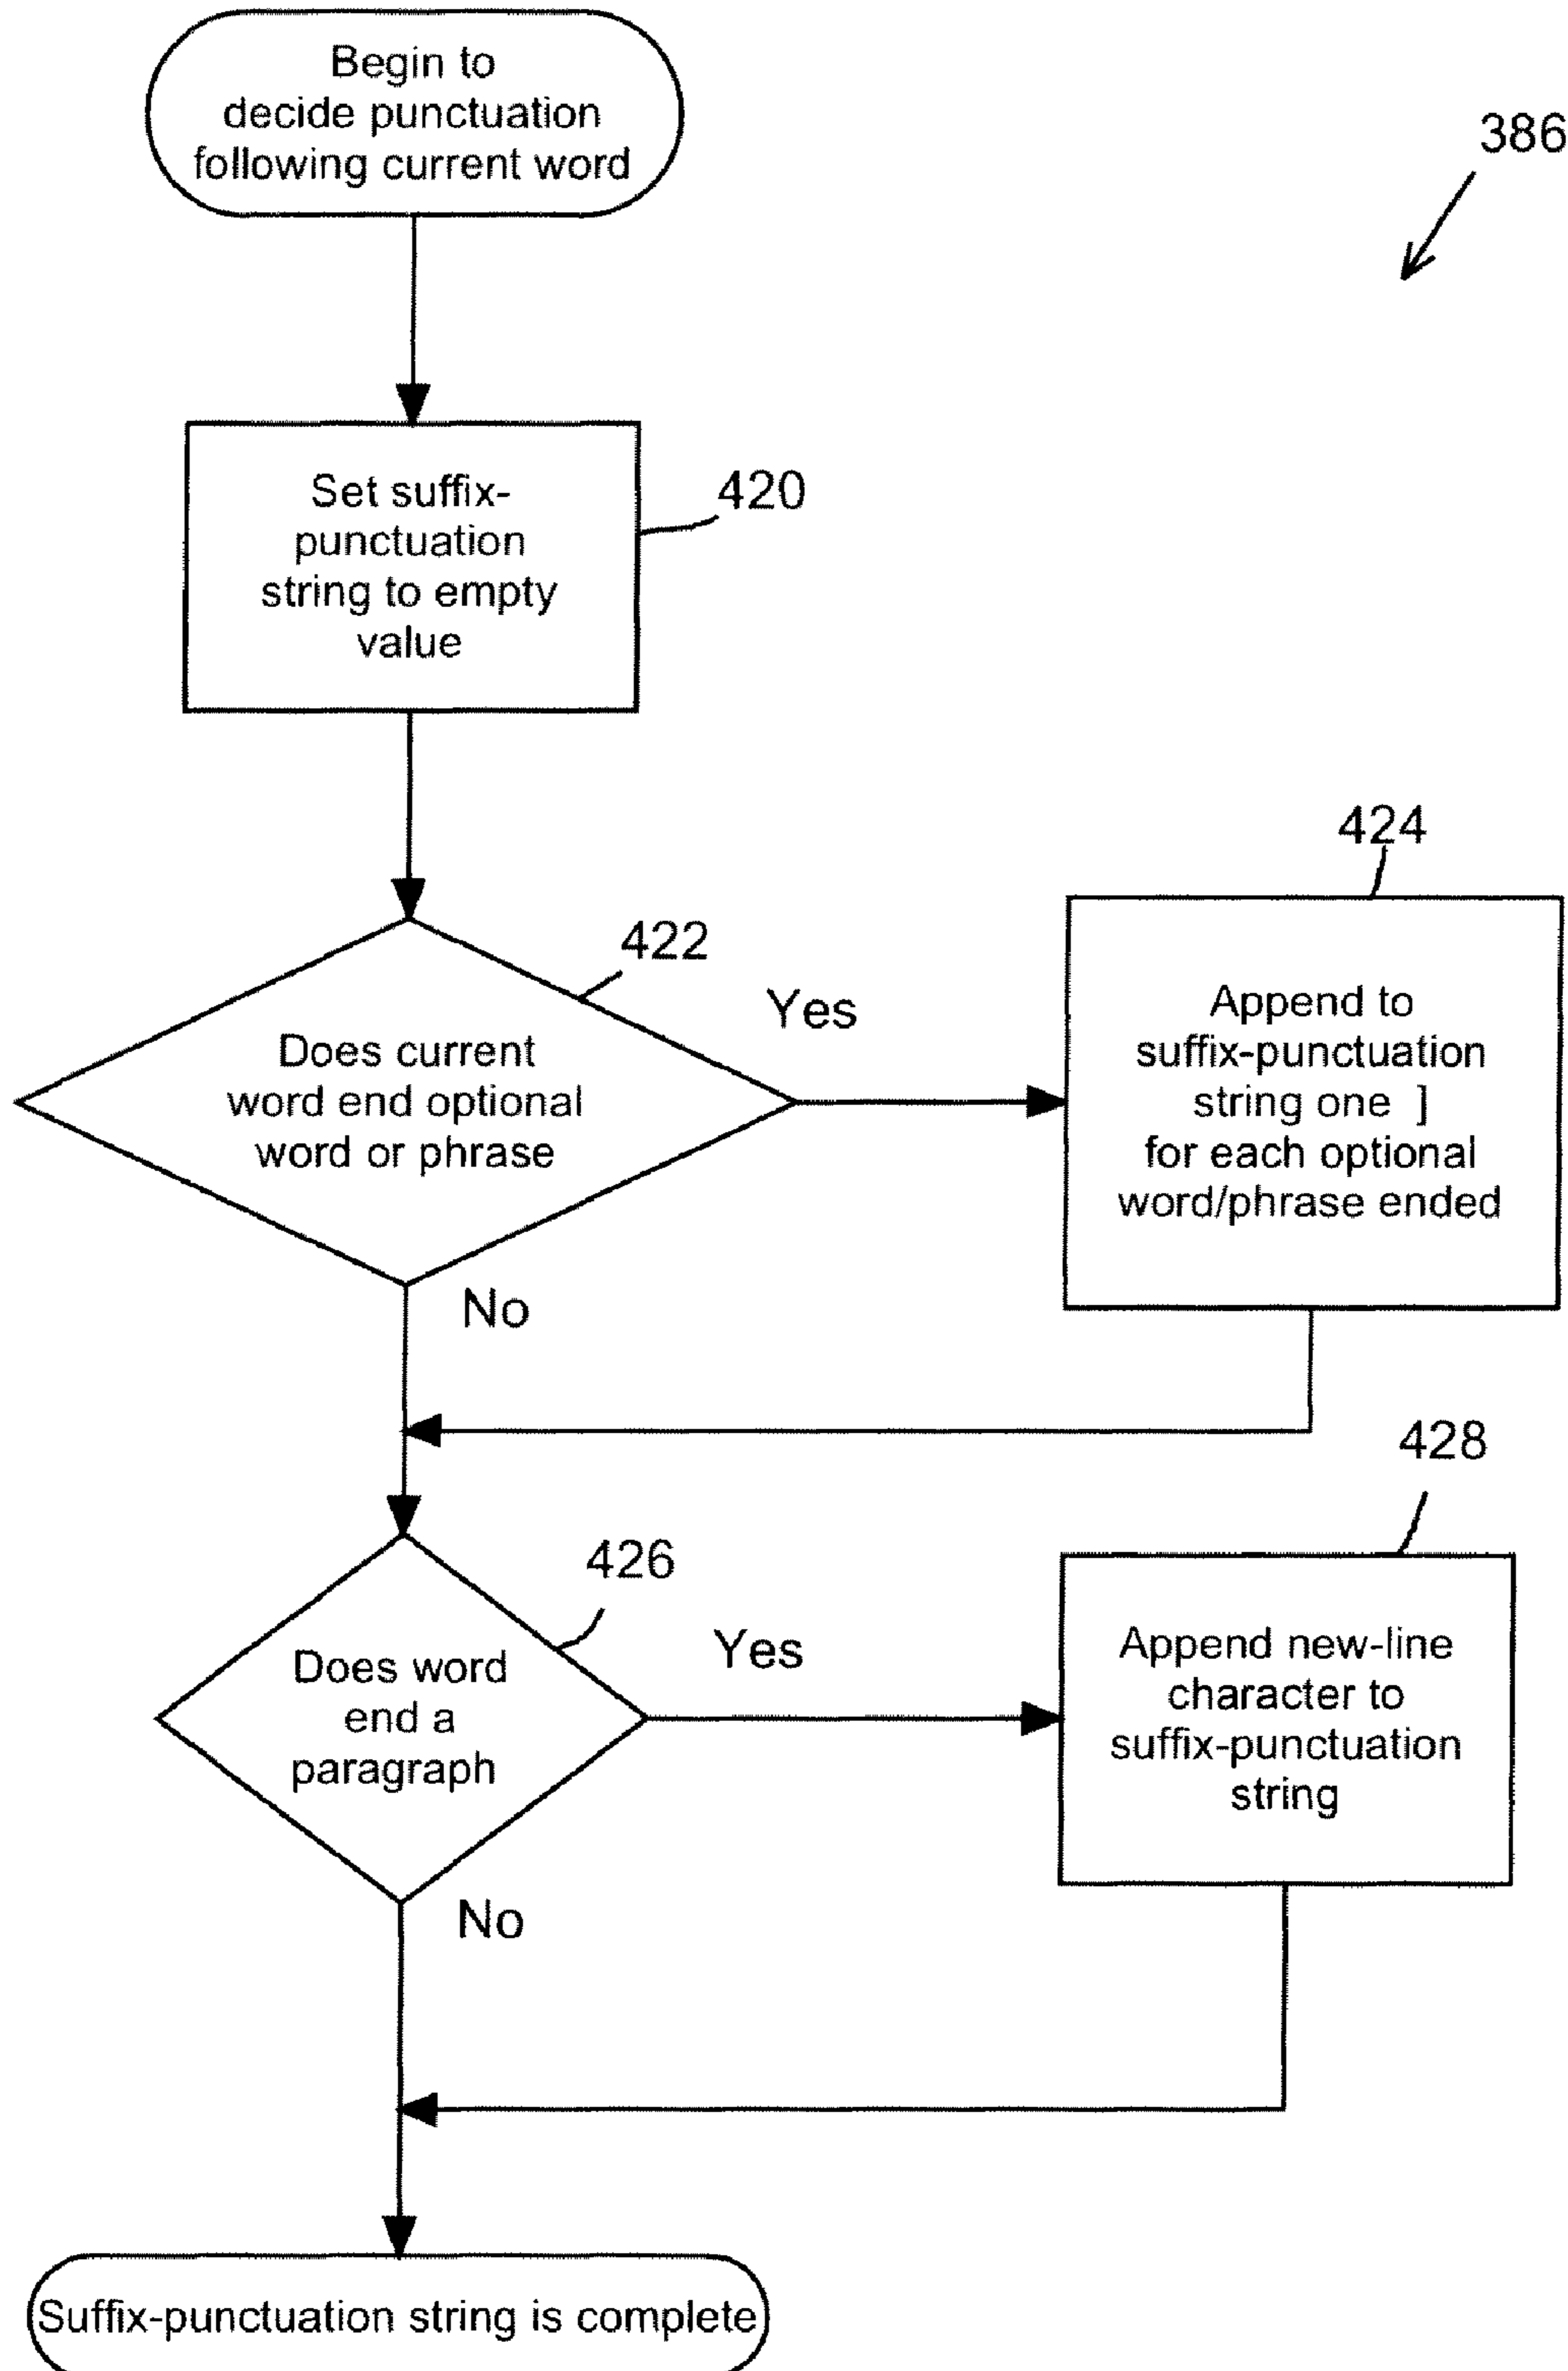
Begin to decide punctuation following current word

386

Set suffix-punctuation string to empty value

420

Does current word end optional word or phrase

422

Yes

424

Append to suffix-punctuation string one ] for each optional word/phrase ended

No

428

Does word end a paragraph

426

Yes

Append new-line character to suffix-punctuation string

No

Suffix-punctuation string is complete